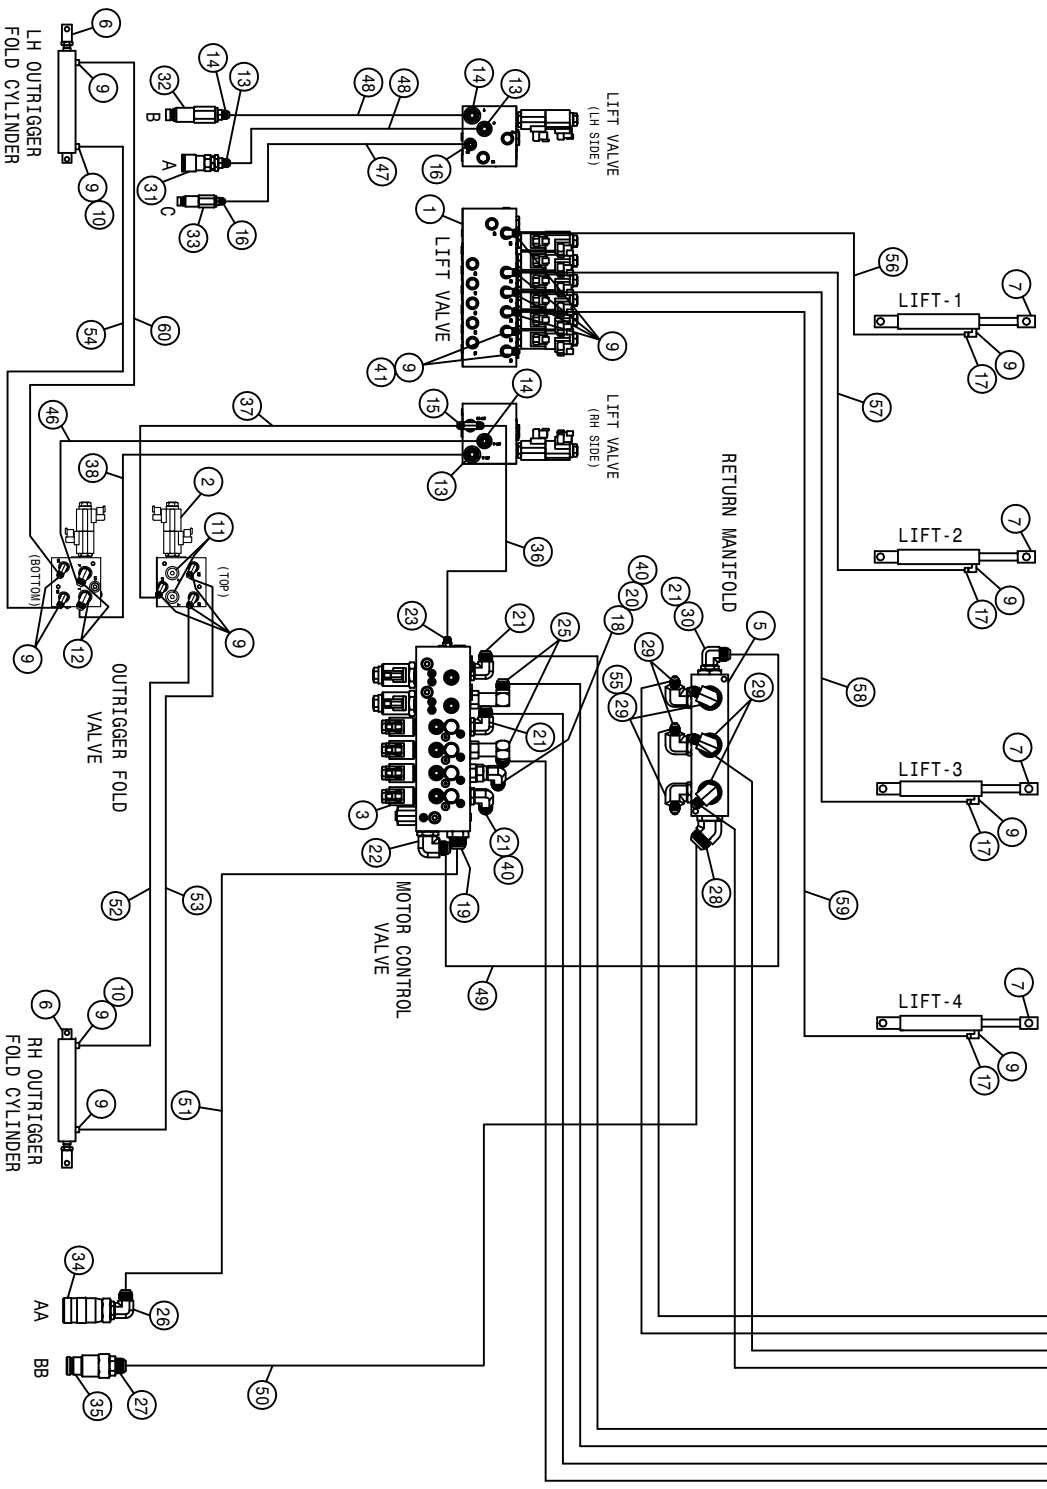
LH OUTRIGGER FOLD CYLINDER
6
9
9
10
32
14
13
B
A
31
C
33
16
48
48
47
14
13
16
LIFT VALVE (LH SIDE)
1
LIFT VALVE
41
9
9
56
LIFT-1
7
9
17
54
60
46
37
15
14
13
LIFT VALVE (RH SIDE)
57
38
2
11
(BOTTOM)
(TOP)
9
12
9
RETURN MANIFOLD
LIFT-2
7
9
17
36
23
21
25
40
20
21
30
5
18
55
29
29
29
OUTRIGGER FOLD VALVE
21
58
LIFT-3
7
9
17
3
22
21
40
28
19
MOTOR CONTROL VALVE
52
53
59
49
6
10
9
9
RH OUTRIGGER FOLD CYLINDER
LIFT-4
7
9
17
51
34
AA
26
BB
35
27
50